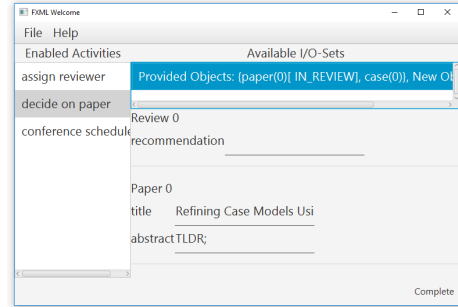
FXML Welcome

File Help

Enabled Activities

Available I/O-Sets

assign reviewer

decide on paper

conference schedule

Provided Objects: {paper(0)[ IN_REVIEW], case(0)}, New Ob

Review 0

recommendation

Paper 0

title Refining Case Models Usi

abstract TLDR;

Complete